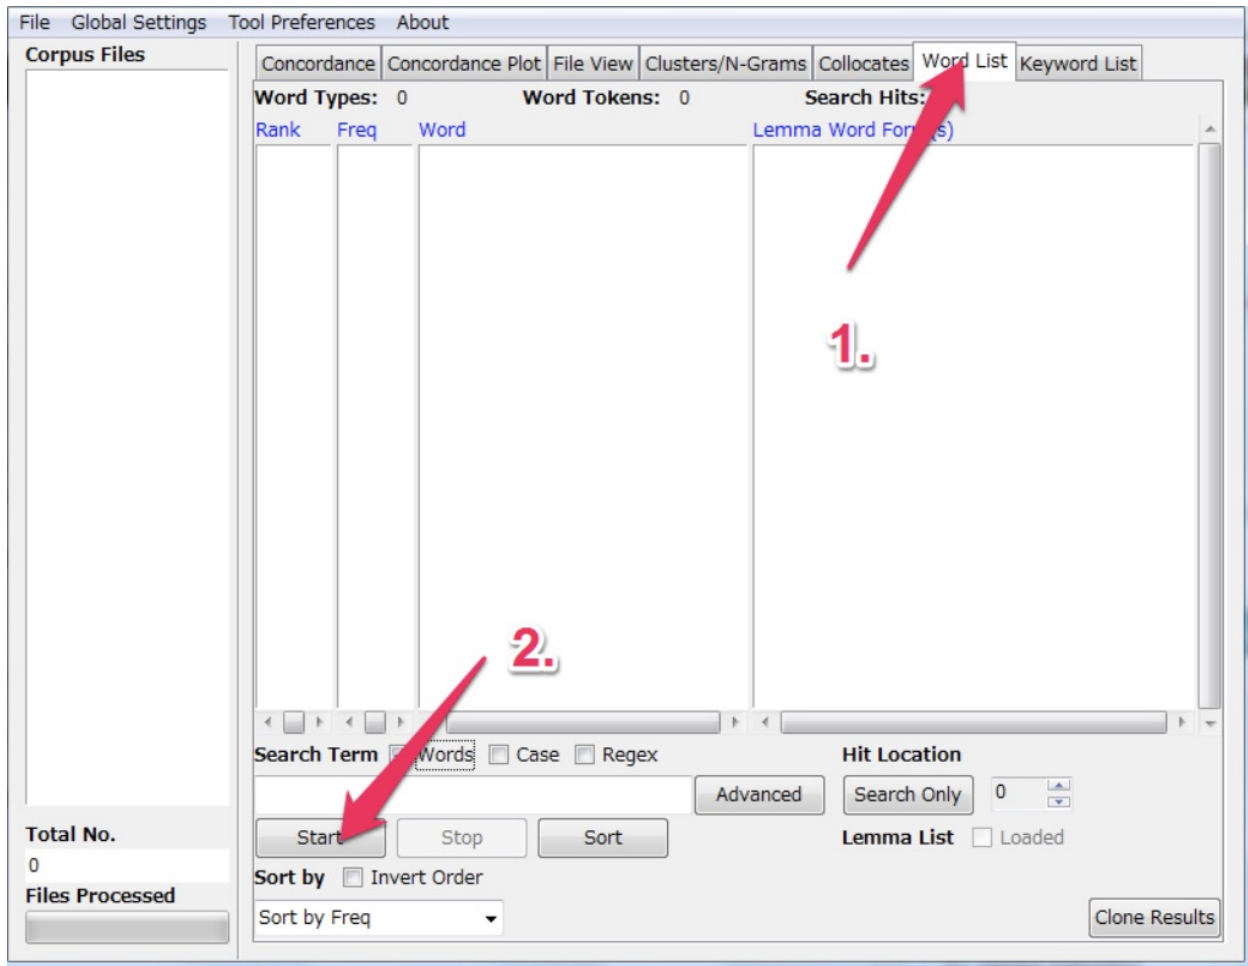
File Global Settings Tool Preferences About

Corpus Files

Concordance | Concordance Plot | File View | Clusters/N-Grams | Collocates | Word List | Keyword List

Word Types: 0 Word Tokens: 0 Search Hits:

Rank Freq Word Lemma Word For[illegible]s)

1.

2.

Search Term Words Case Regex

Advanced

Start Stop Sort

Sort by Invert Order

Sort by Freq

Hit Location

Search Only 0

Lemma List Loaded

Clone Results

Total No.

0

Files Processed